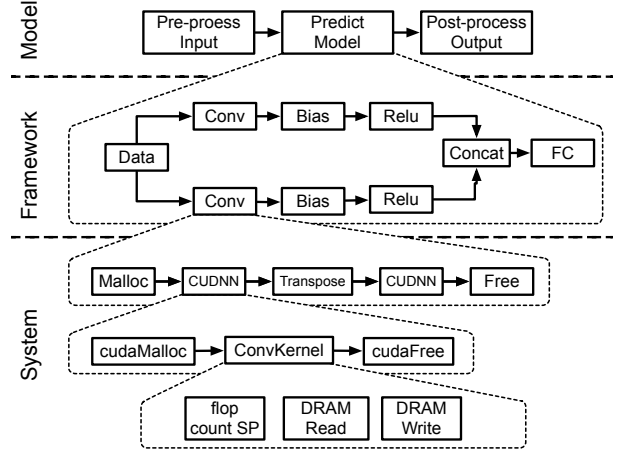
Model

Pre-proess Input

Predict Model

Post-process Output

Framework

Conv

Bias

Relu

Data

Concat

FC

Conv

Bias

Relu

System

Malloc

CUDNN

Transpose

CUDNN

Free

cudaMalloc

ConvKernel

cudaFree

flop count SP

DRAM Read

DRAM Write